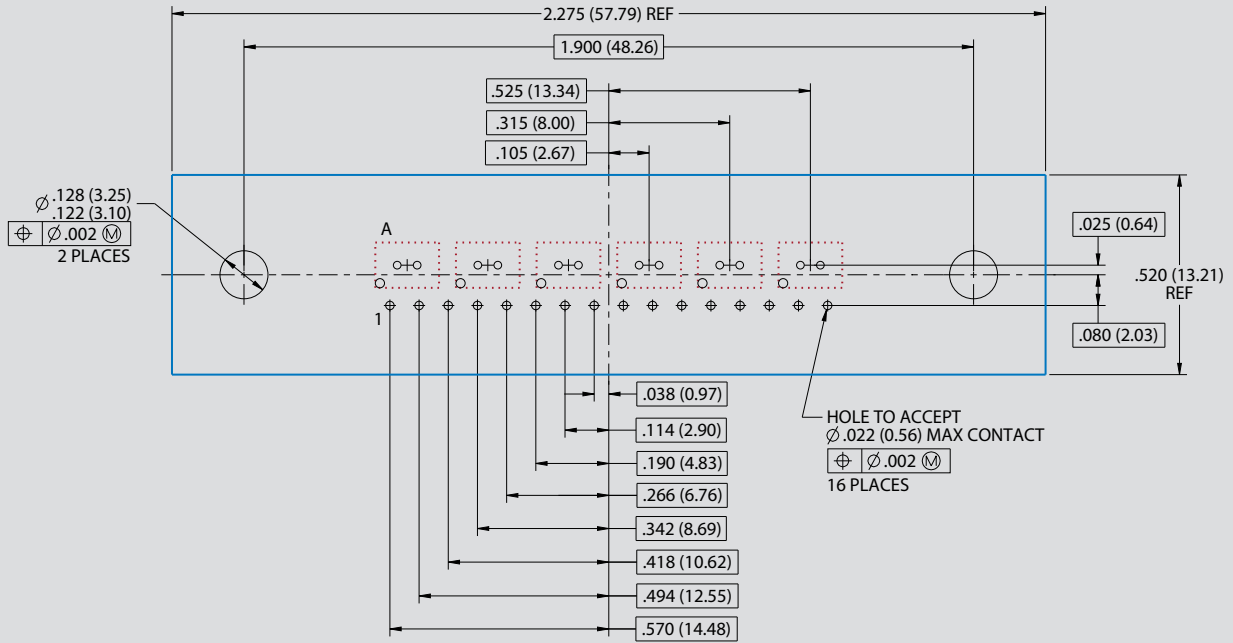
2.275 (57.79) REF

1.900 (48.26)

.525 (13.34)

.315 (8.00)

.105 (2.67)

$\varnothing$.128 (3.25)
.122 (3.10)

| $\oplus$ | $\varnothing$.002 Ⓜ |
|---|---|

2 PLACES

A

1

.025 (0.64)

.520 (13.21)
REF

.080 (2.03)

.038 (0.97)

.114 (2.90)

.190 (4.83)

.266 (6.76)

.342 (8.69)

.418 (10.62)

.494 (12.55)

.570 (14.48)

HOLE TO ACCEPT
$\varnothing$.022 (0.56) MAX CONTACT

| $\oplus$ | $\varnothing$.002 Ⓜ |
|---|---|

16 PLACES